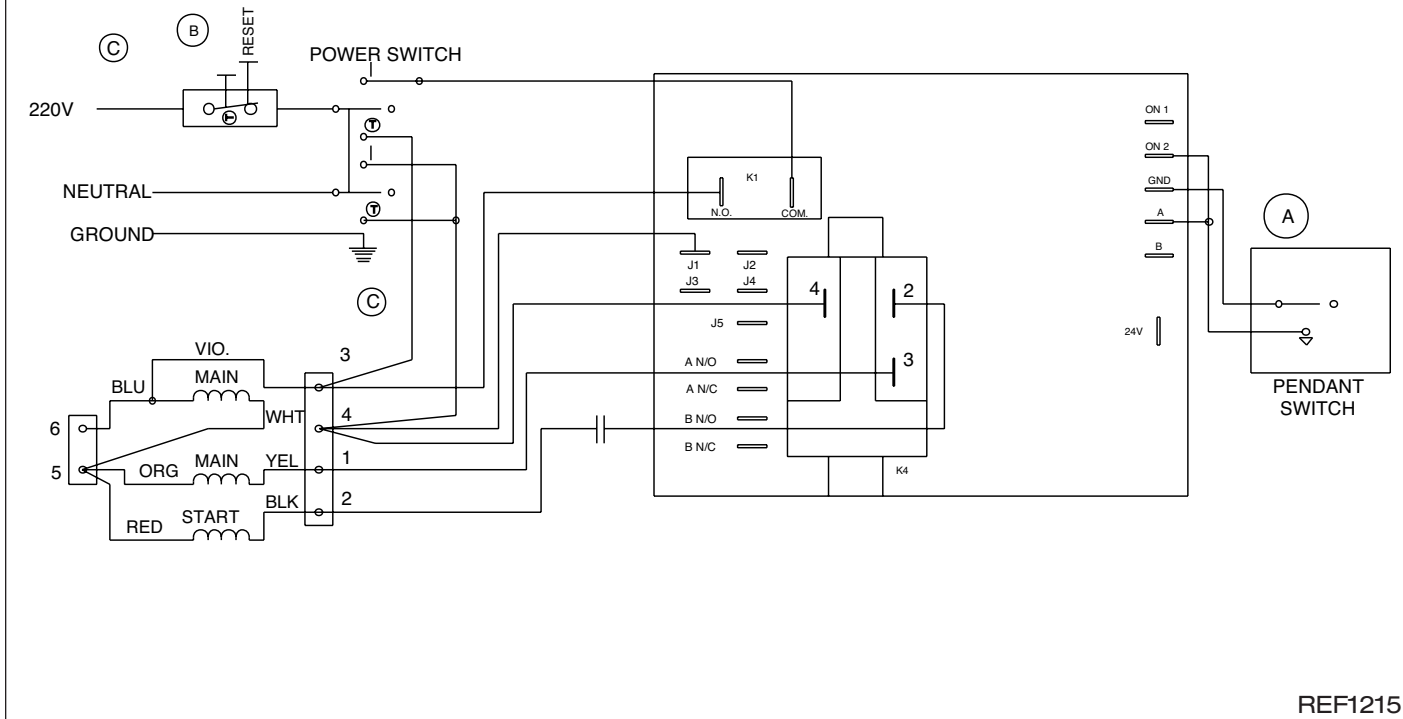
C
B
RESET
POWER SWITCH
220V
T
NEUTRAL
T
GROUND
C
K1
N.O.
COM.
ON 1
ON 2
GND
A
B
A
J1
J2
J3
J4
J5
4
2
3
24V
A N/O
A N/C
B N/O
B N/C
K4
PENDANT SWITCH
VIO.
3
BLU
MAIN
WHT
4
6
5
ORG
MAIN
YEL
1
BLK
2
RED
START
REF1215